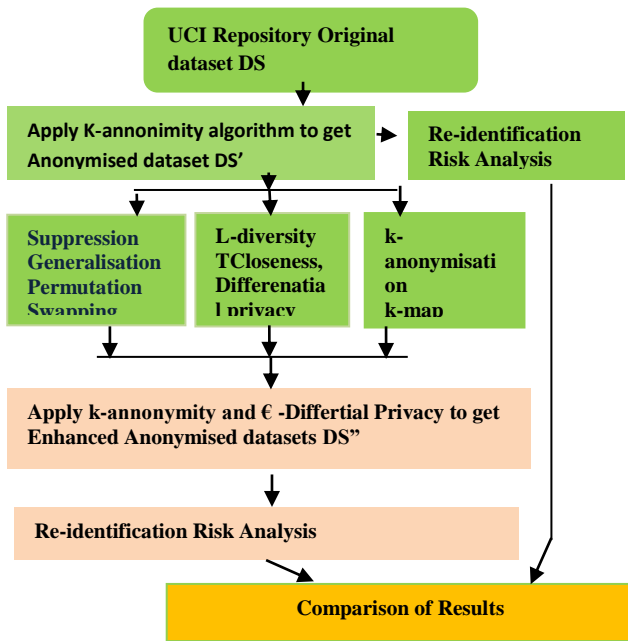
UCI Repository Original dataset DS

Apply K-annonimity algorithm to get Anonymised dataset DS'

Re-identification Risk Analysis

Suppression Generalisation Permutation Swapping

L-diversity TCloseness, Differenatial privacy

k-anonymisation k-map

Apply k-annonymity and € -Differtial Privacy to get Enhanced Anonymised datasets DS"

Re-identification Risk Analysis

Comparison of Results